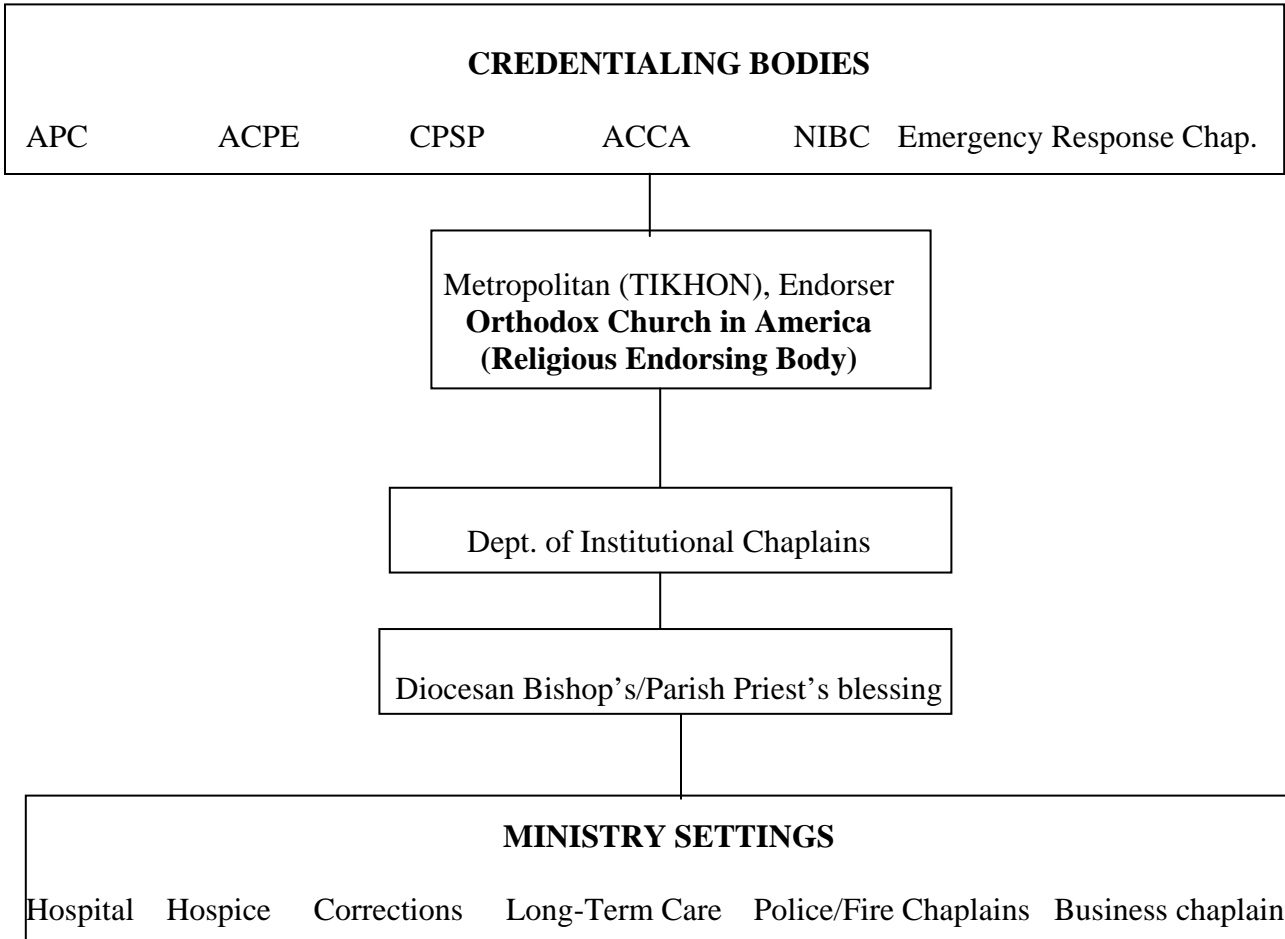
**CREDENTIALING BODIES**

APC ACPE CPSP ACCA NIBC Emergency Response Chap.

Metropolitan (TIKHON), Endorser
**Orthodox Church in America**
**(Religious Endorsing Body)**

Dept. of Institutional Chaplains

Diocesan Bishop's/Parish Priest's blessing

**MINISTRY SETTINGS**

Hospital Hospice Corrections Long-Term Care Police/Fire Chaplains Business chaplain